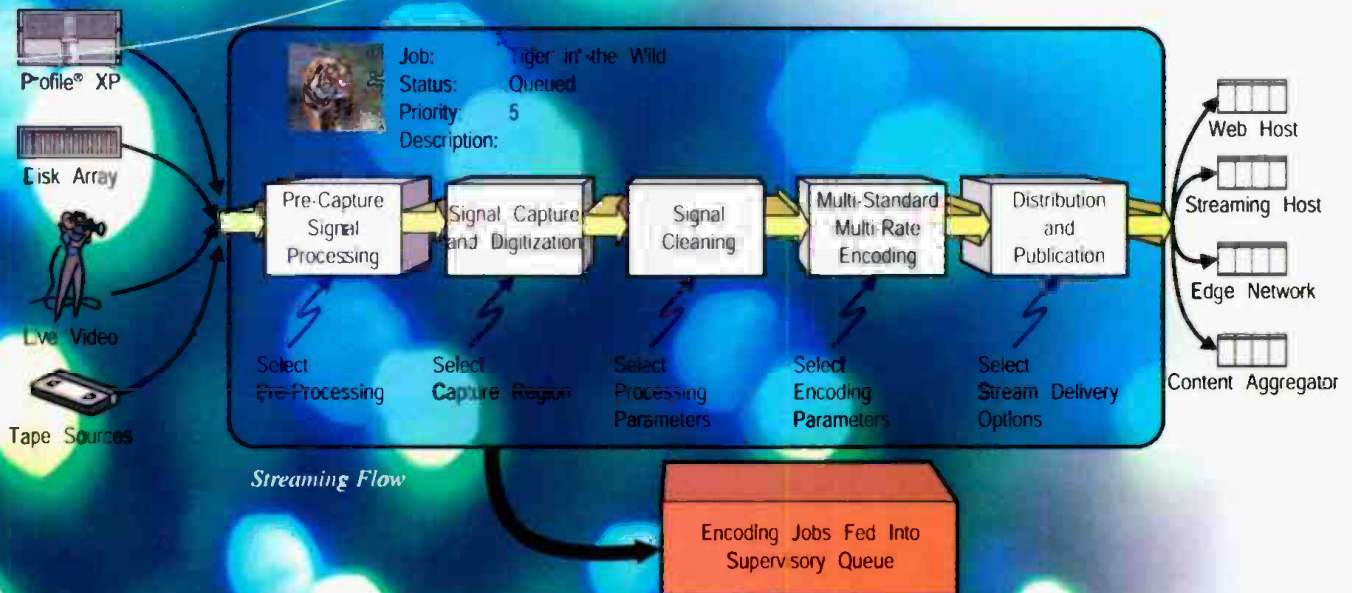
Profile® XP

Disk Array

Live Video

Tape Sources

Job: Tiger in the Wild
Status: Queued
Priority: 5
Description:

Pre-Capture Signal Processing

Signal Capture and Digitization

Signal Cleaning

Multi-Standard Multi-Rate Encoding

Distribution and Publication

Select Pre-Processing

Select Capture Region

Select Processing Parameters

Select Encoding Parameters

Select Stream Delivery Options

Web Host

Streaming Host

Edge Network

Content Aggregator

Streaming Flow

Encoding Jobs Fed Into Supervisory Queue